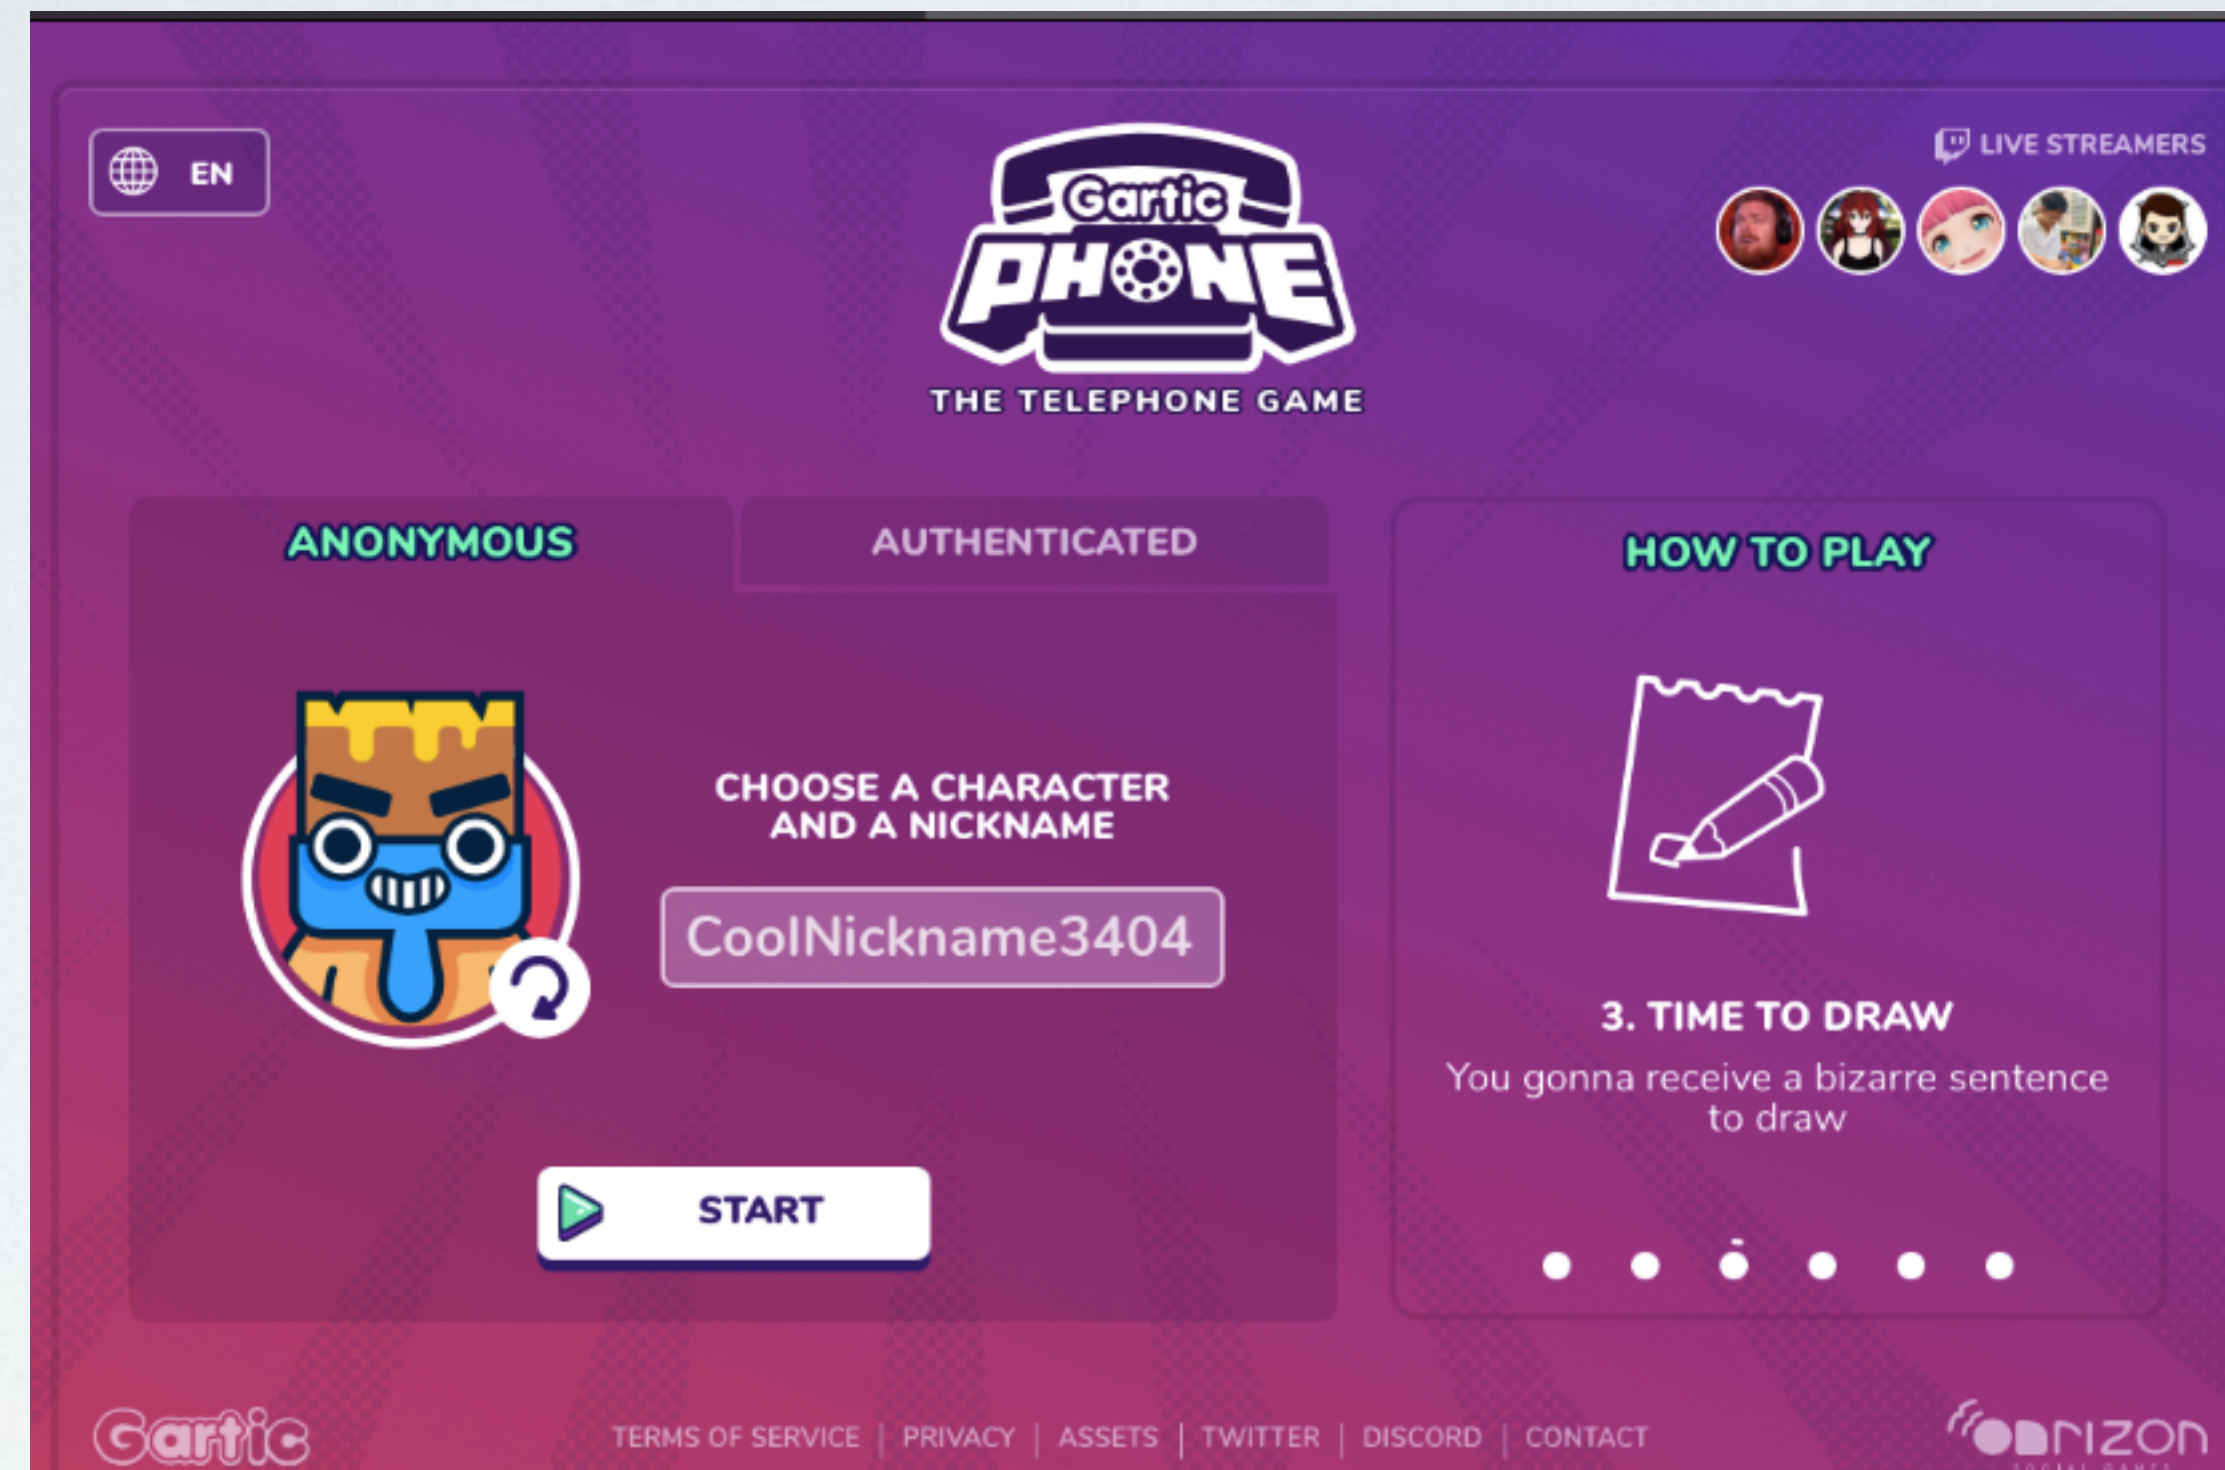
EN

Gartic PHONE
THE TELEPHONE GAME

LIVE STREAMERS

ANONYMOUS

AUTHENTICATED

CHOOSE A CHARACTER AND A NICKNAME

CoolNickname3404

START

HOW TO PLAY

3. TIME TO DRAW

You gonna receive a bizarre sentence to draw

Gartic

TERMS OF SERVICE | PRIVACY | ASSETS | TWITTER | DISCORD | CONTACT

onrizon